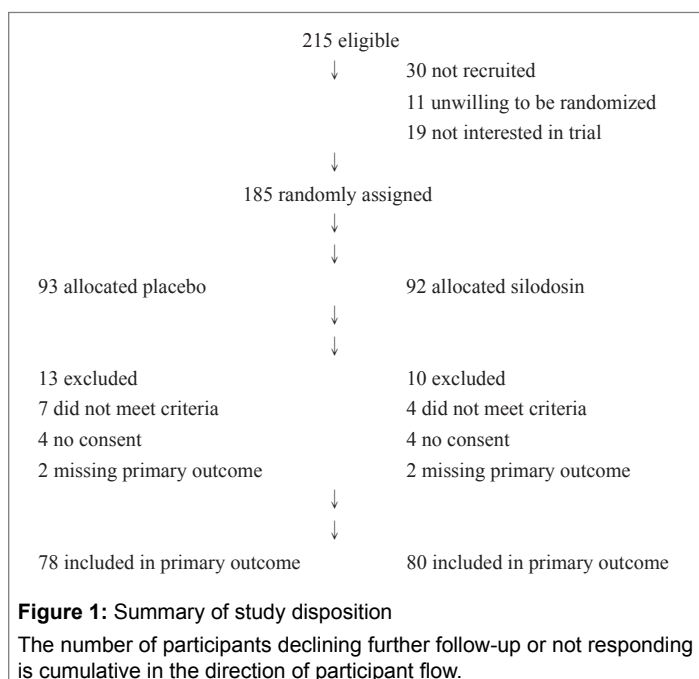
215 eligible

30 not recruited

11 unwilling to be randomized

19 not interested in trial

185 randomly assigned

93 allocated placebo

92 allocated silodosin

13 excluded

7 did not meet criteria

4 no consent

2 missing primary outcome

10 excluded

4 did not meet criteria

4 no consent

2 missing primary outcome

78 included in primary outcome

80 included in primary outcome

**Figure 1:** Summary of study disposition

The number of participants declining further follow-up or not responding is cumulative in the direction of participant flow.